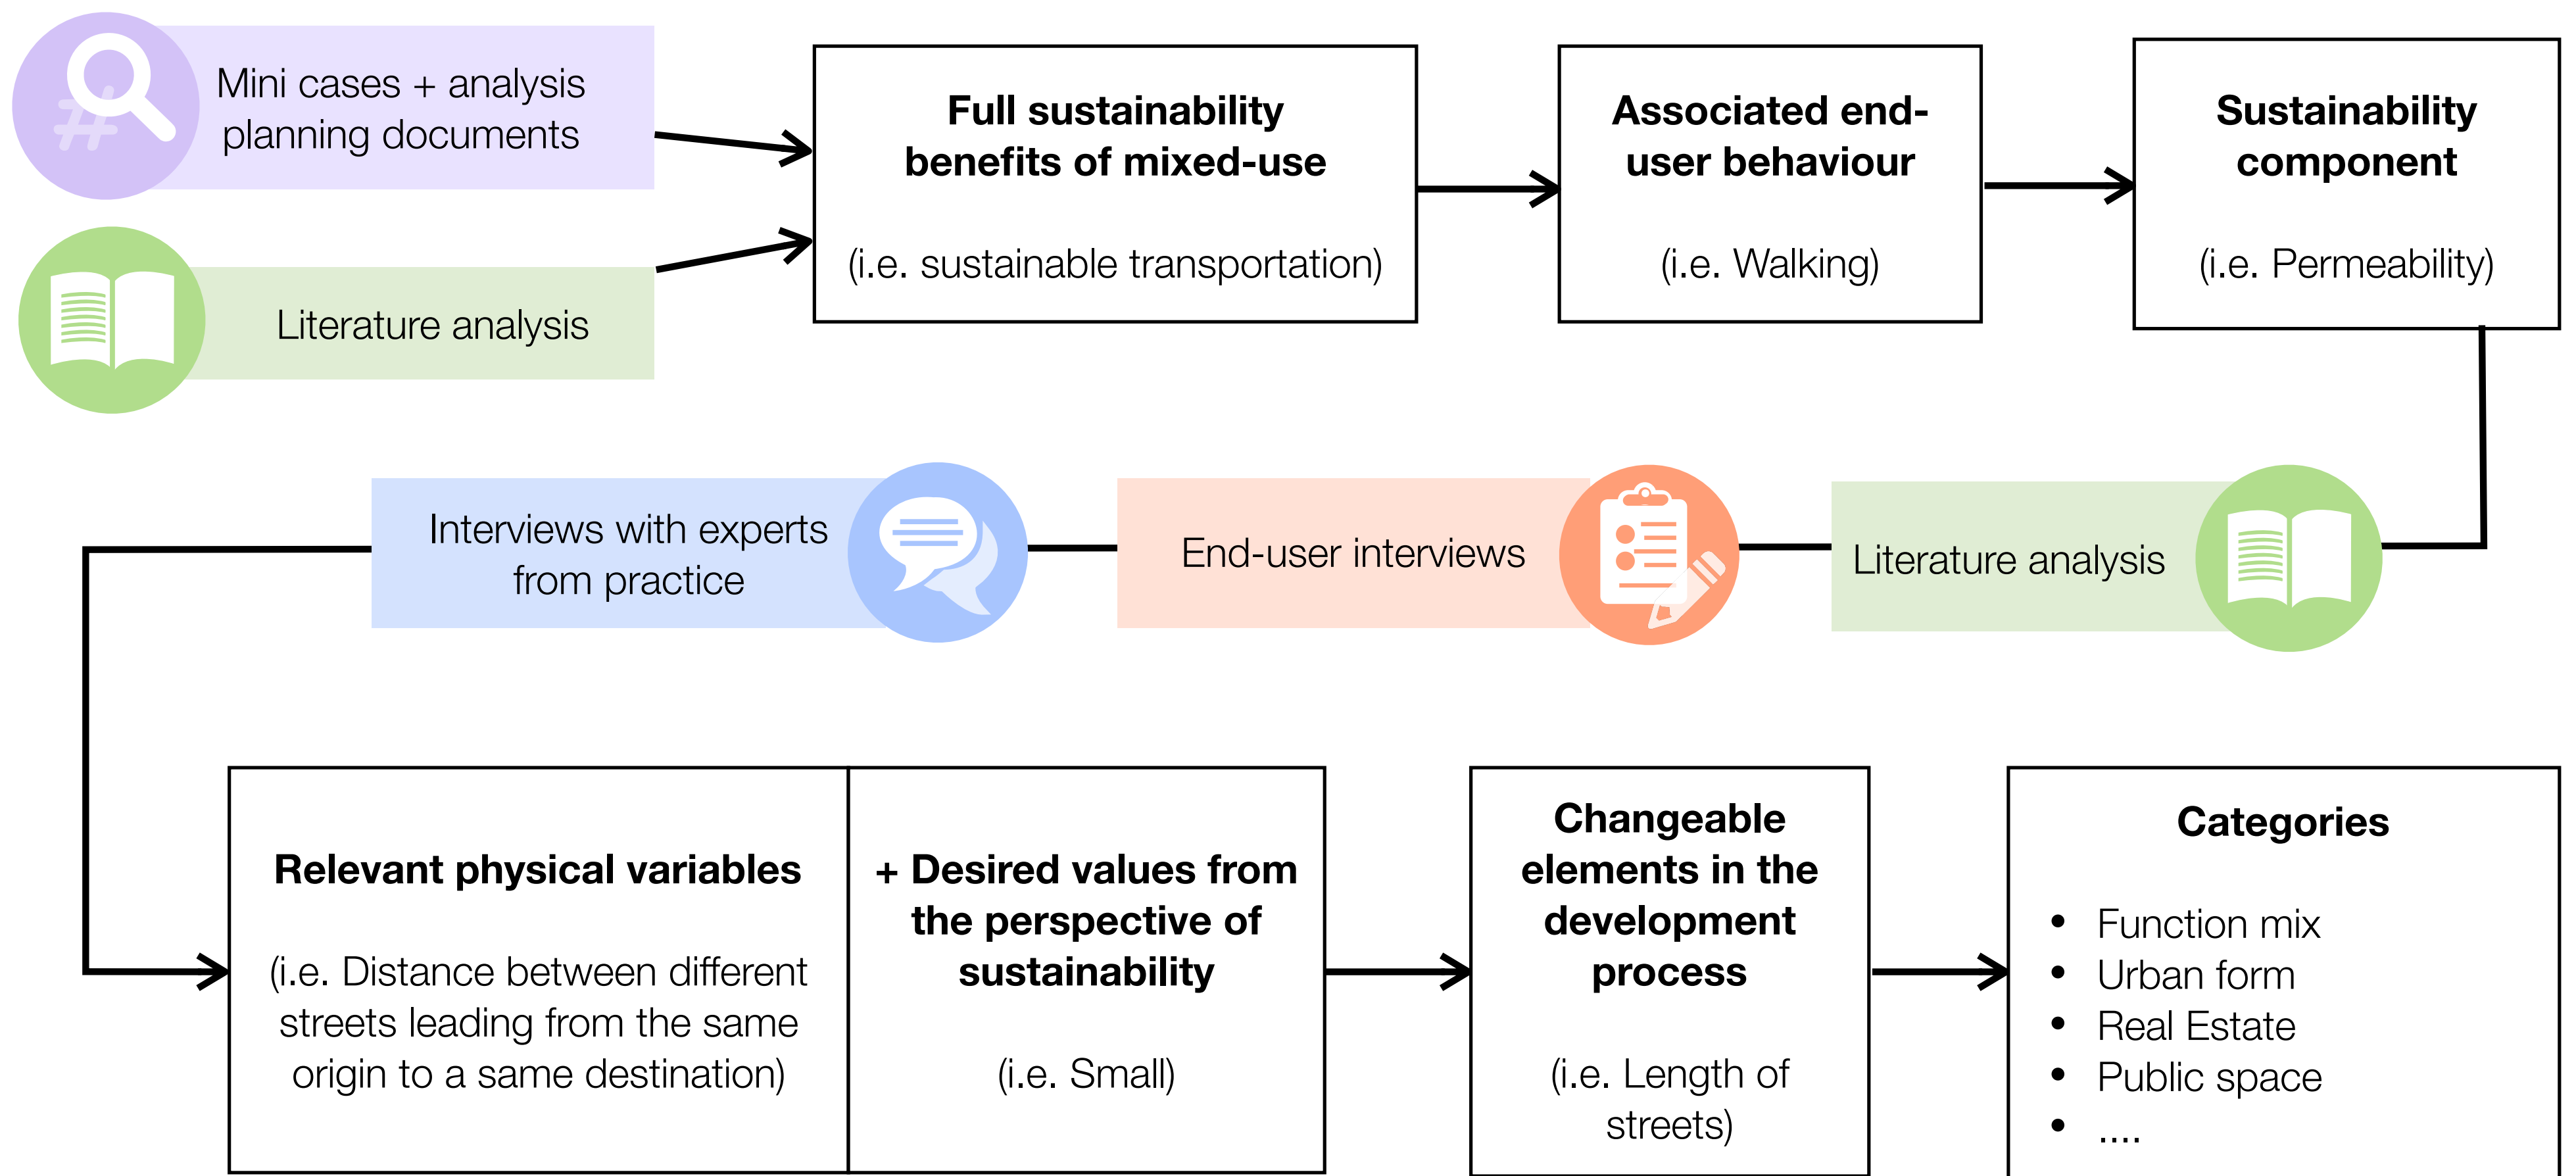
Mini cases + analysis planning documents

Literature analysis

**Full sustainability benefits of mixed-use**

(i.e. sustainable transportation)

**Associated end-user behaviour**

(i.e. Walking)

**Sustainability component**

(i.e. Permeability)

Literature analysis

End-user interviews

Interviews with experts from practice

**Relevant physical variables**

(i.e. Distance between different streets leading from the same origin to a same destination)

**+ Desired values from the perspective of sustainability**

(i.e. Small)

**Changeable elements in the development process**

(i.e. Length of streets)

**Categories**

- Function mix
- Urban form
- Real Estate
- Public space
- ....